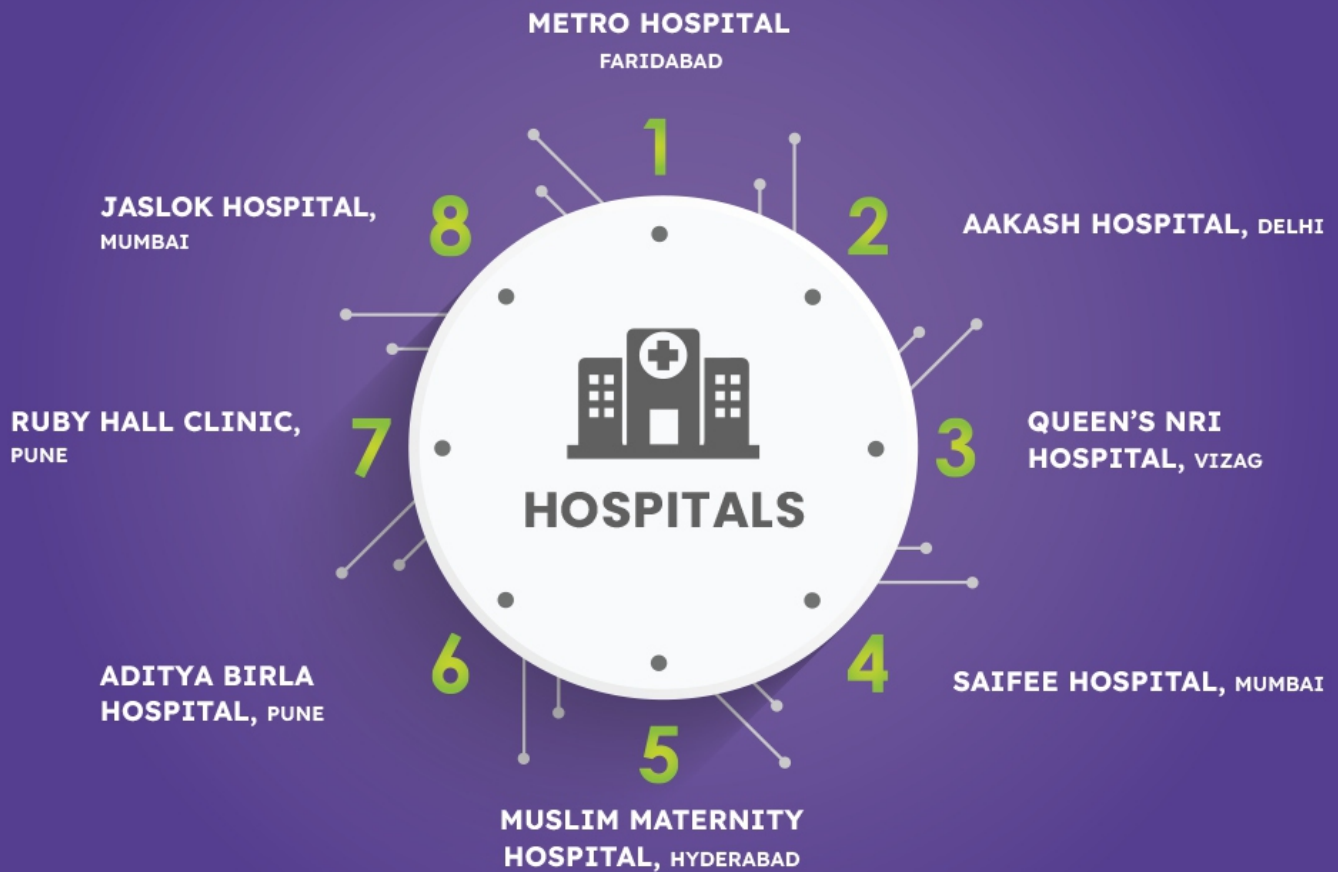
METRO HOSPITAL
FARIDABAD

1

2

AAKASH HOSPITAL, DELHI

3

QUEEN'S NRI HOSPITAL, VIZAG

4

SAIFEE HOSPITAL, MUMBAI

5

MUSLIM MATERNITY HOSPITAL, HYDERABAD

6

ADITYA BIRLA HOSPITAL, PUNE

7

RUBY HALL CLINIC, PUNE

8

JASLOK HOSPITAL, MUMBAI

HOSPITALS